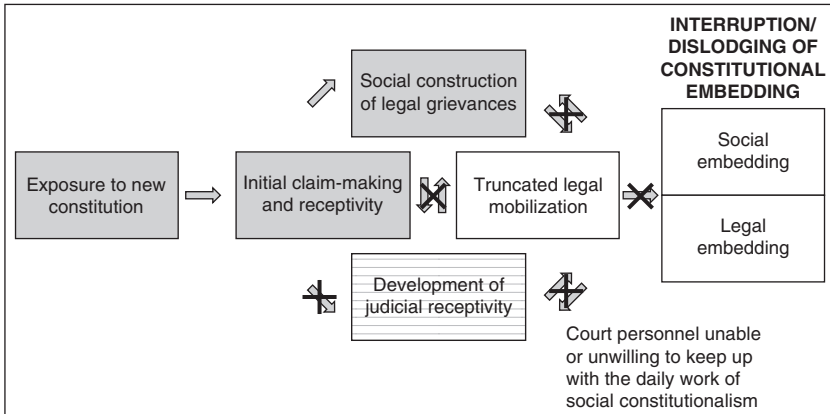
INTERRUPTION/ DISLODGING OF CONSTITUTIONAL EMBEDDING

Social construction of legal grievances

Exposure to new constitution

Initial claim-making and receptivity

Truncated legal mobilization

Social embedding

Legal embedding

Development of judicial receptivity

Court personnel unable or unwilling to keep up with the daily work of social constitutionalism